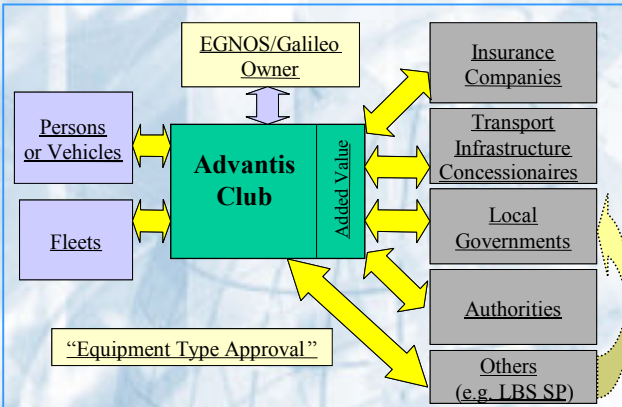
EGNOS/Galileo Owner

Persons or Vehicles

Fleets

Advantis Club

Added Value

Insurance Companies

Transport Infrastructure Concessionaires

Local Governments

Authorities

Others (e.g. LBS SP)

"Equipment Type Approval"